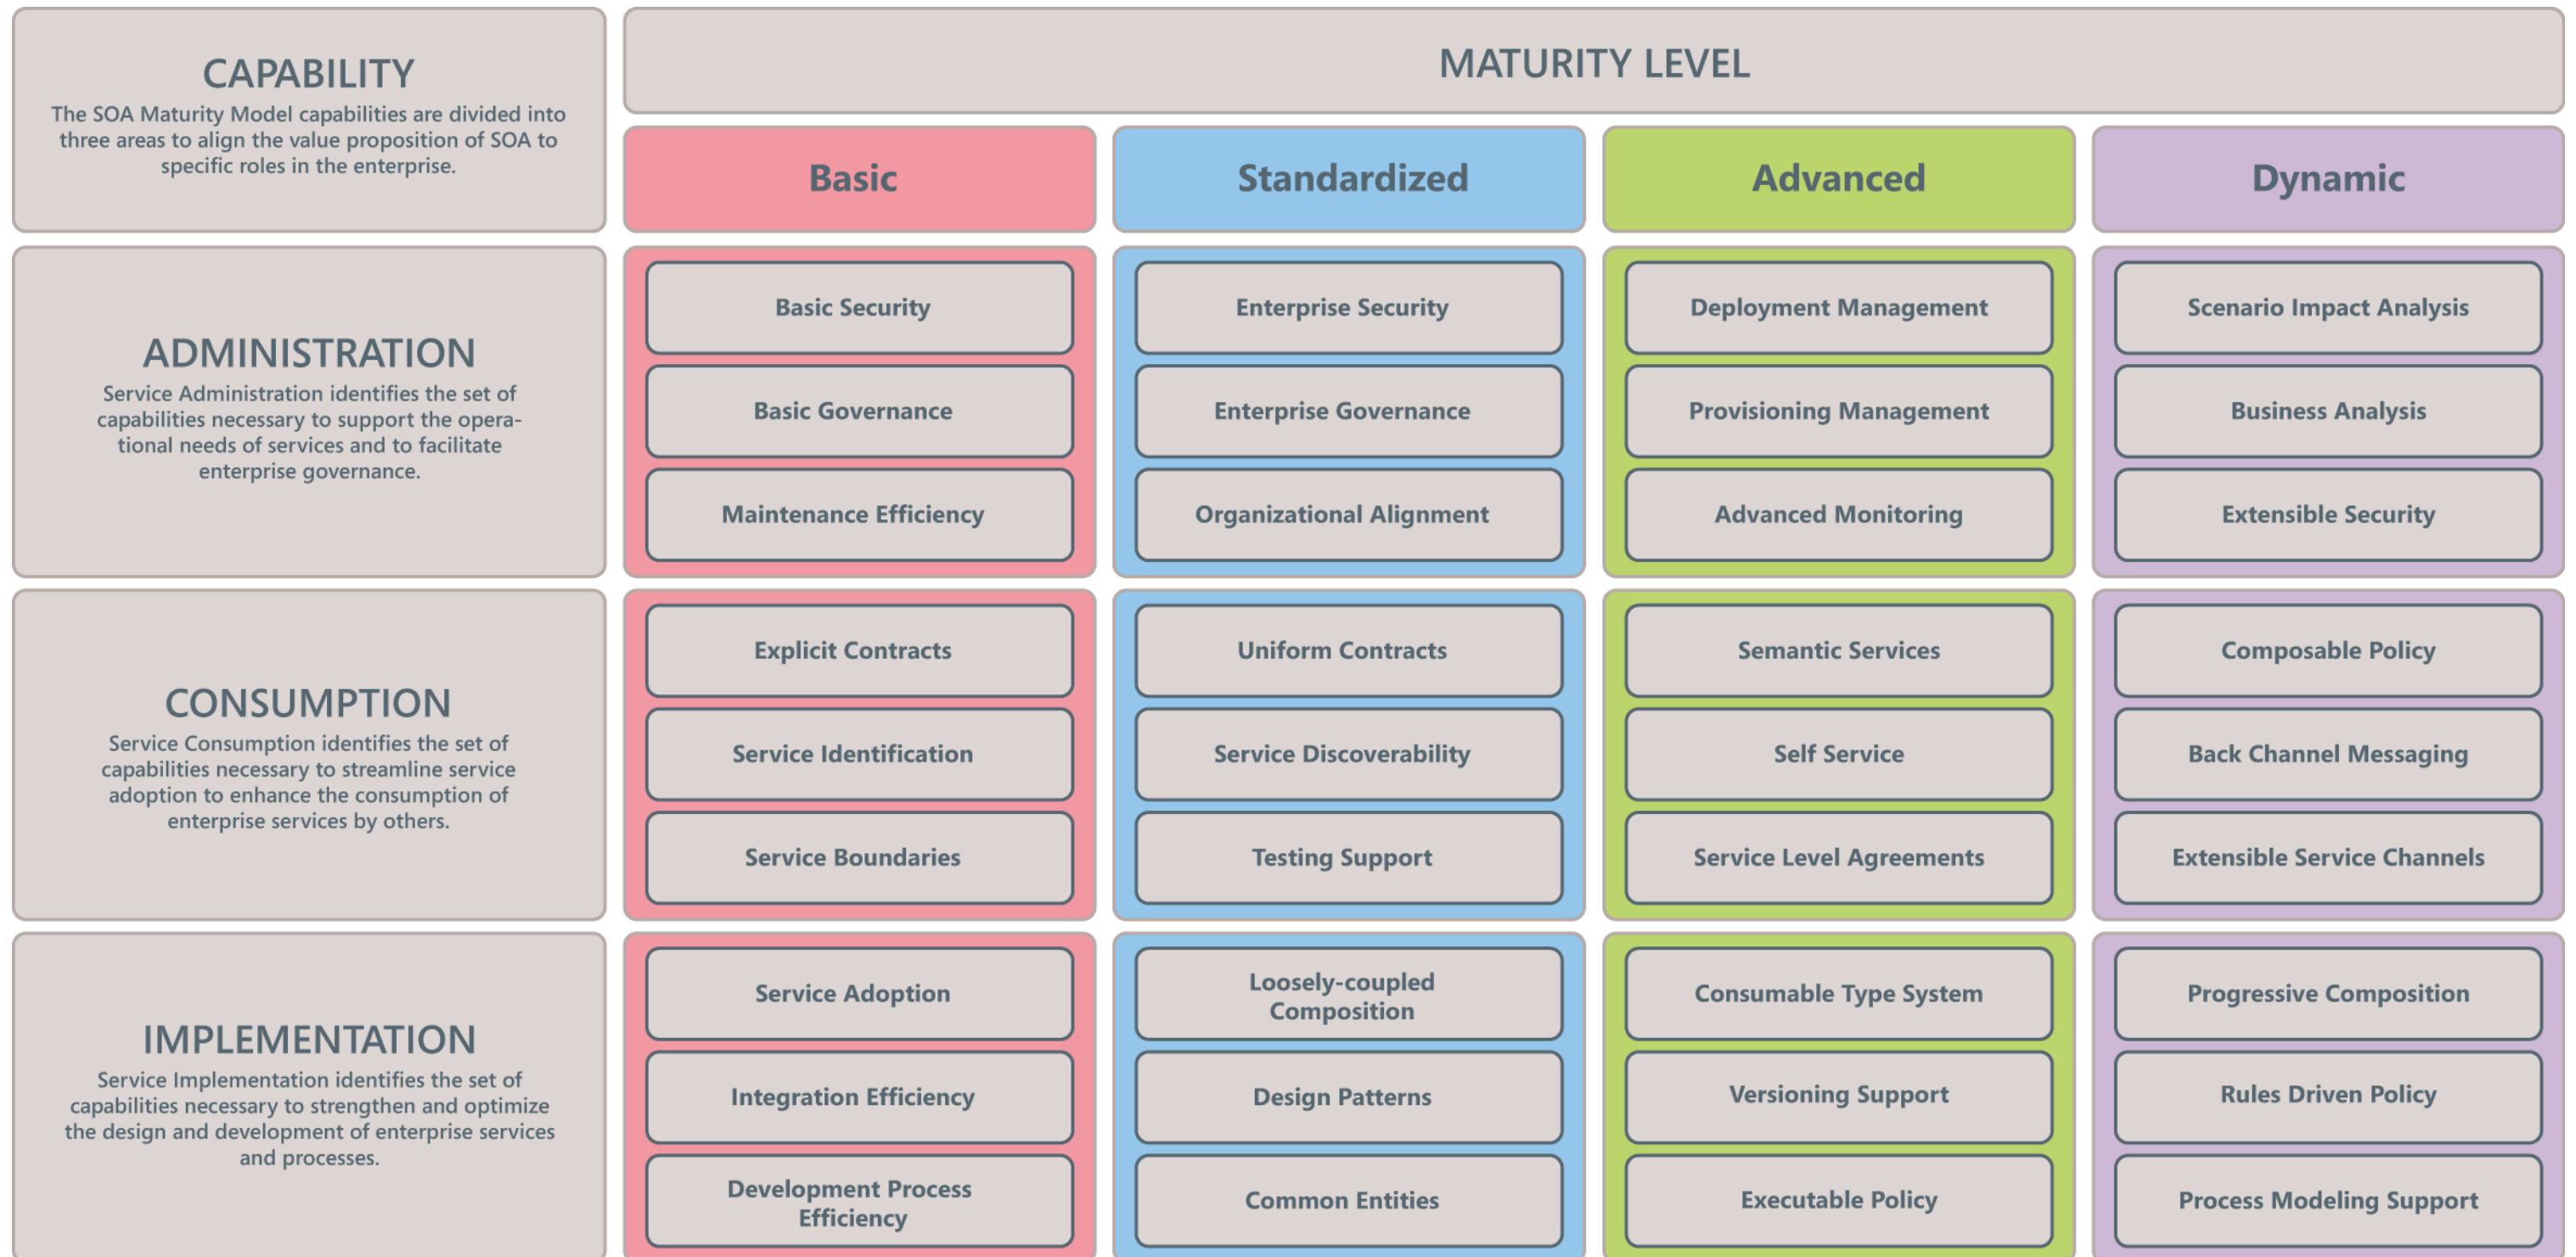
| CAPABILITY<br>The SOA Maturity Model capabilities are divided into three areas to align the value proposition of SOA to specific roles in the enterprise. | MATURITY LEVEL | | | |
|---|---|---|---|---|
| | Basic | Standardized | Advanced | Dynamic |
| ADMINISTRATION<br>Service Administration identifies the set of capabilities necessary to support the operational needs of services and to facilitate enterprise governance. | Basic Security<br>Basic Governance<br>Maintenance Efficiency | Enterprise Security<br>Enterprise Governance<br>Organizational Alignment | Deployment Management<br>Provisioning Management<br>Advanced Monitoring | Scenario Impact Analysis<br>Business Analysis<br>Extensible Security |
| CONSUMPTION<br>Service Consumption identifies the set of capabilities necessary to streamline service adoption to enhance the consumption of enterprise services by others. | Explicit Contracts<br>Service Identification<br>Service Boundaries | Uniform Contracts<br>Service Discoverability<br>Testing Support | Semantic Services<br>Self Service<br>Service Level Agreements | Composable Policy<br>Back Channel Messaging<br>Extensible Service Channels |
| IMPLEMENTATION<br>Service Implementation identifies the set of capabilities necessary to strengthen and optimize the design and development of enterprise services and processes. | Service Adoption<br>Integration Efficiency<br>Development Process Efficiency | Loosely-coupled Composition<br>Design Patterns<br>Common Entities | Consumable Type System<br>Versioning Support<br>Executable Policy | Progressive Composition<br>Rules Driven Policy<br>Process Modeling Support |